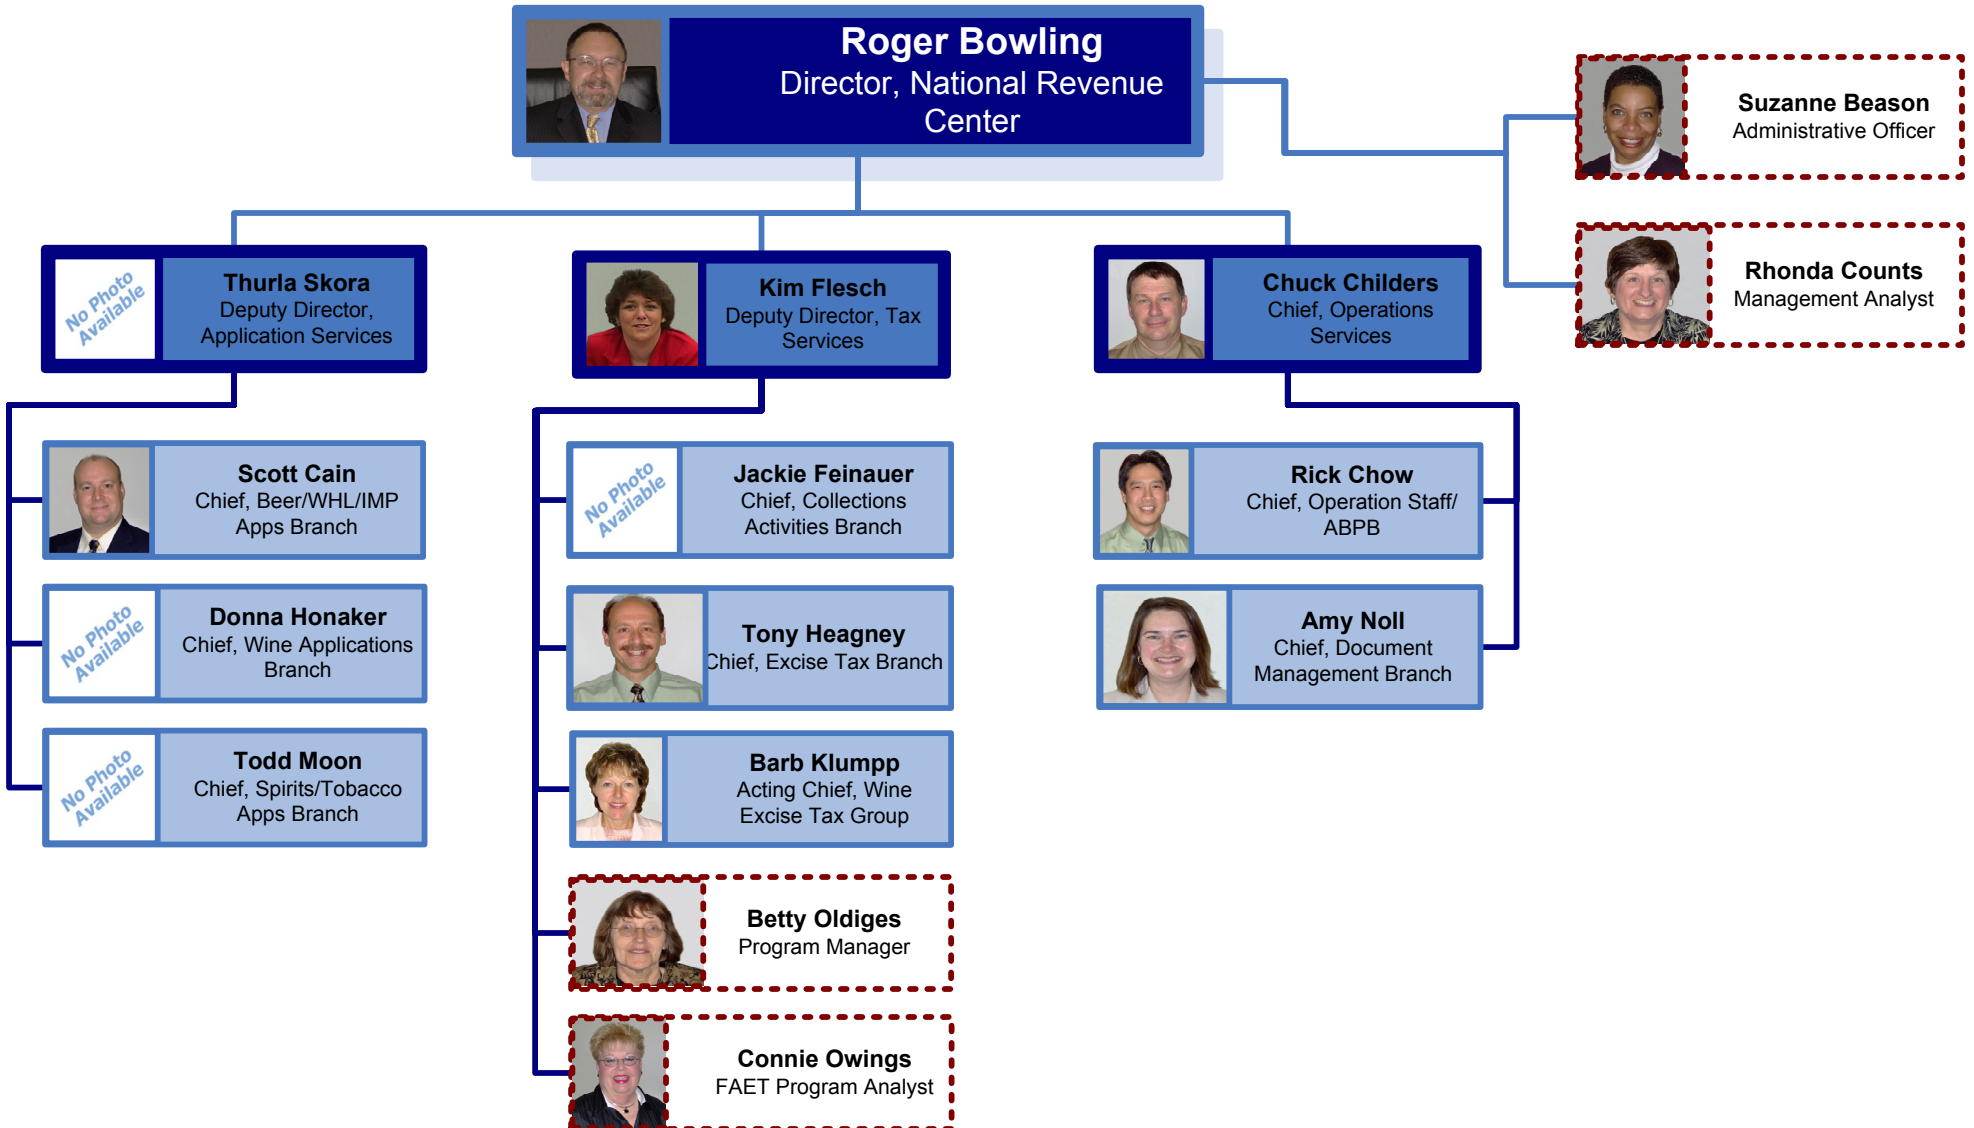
Roger Bowling
Director, National Revenue Center

Suzanne Beason
Administrative Officer

Rhonda Counts
Management Analyst

No Photo Available
Thurla Skora
Deputy Director, Application Services

Kim Flesch
Deputy Director, Tax Services

Chuck Childers
Chief, Operations Services

Scott Cain
Chief, Beer/WHL/IMP Apps Branch

No Photo Available
Donna Honaker
Chief, Wine Applications Branch

No Photo Available
Todd Moon
Chief, Spirits/Tobacco Apps Branch

No Photo Available
Jackie Feinauer
Chief, Collections Activities Branch

Tony Heagney
Chief, Excise Tax Branch

Barb Klumpp
Acting Chief, Wine Excise Tax Group

Betty Oldiges
Program Manager

Connie Owings
FAET Program Analyst

Rick Chow
Chief, Operation Staff/ ABPB

Amy Noll
Chief, Document Management Branch